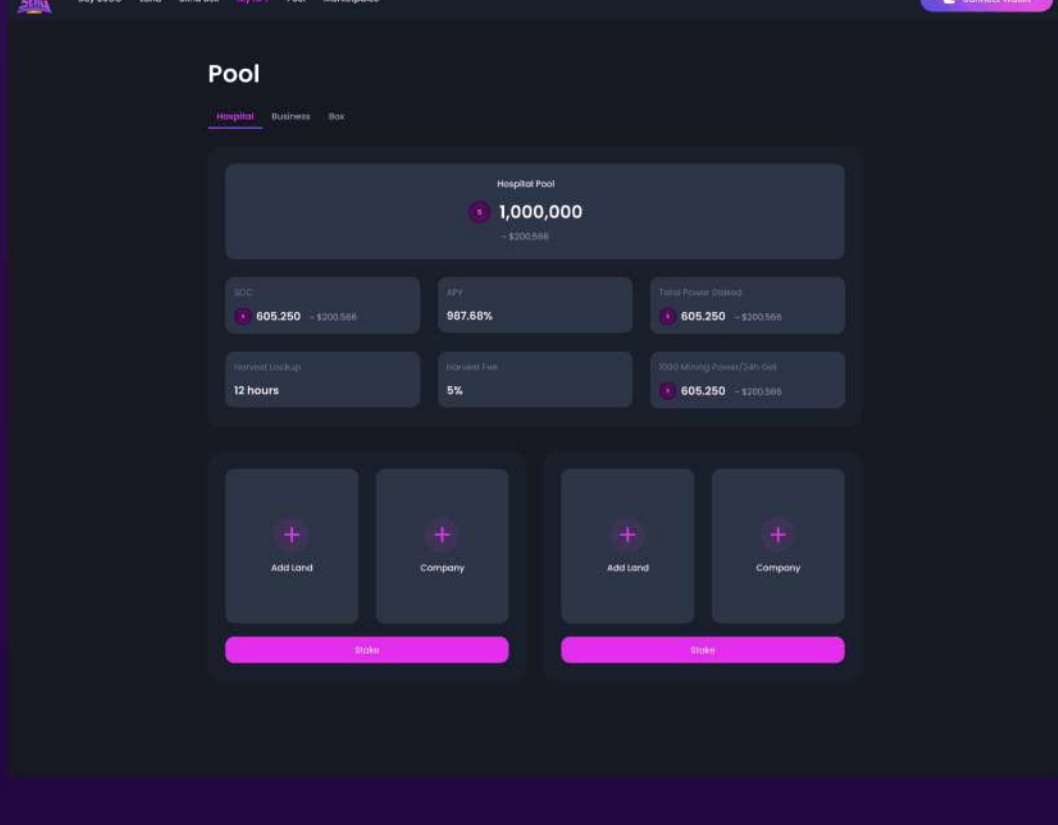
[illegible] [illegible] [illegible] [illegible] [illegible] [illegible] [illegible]

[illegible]

Pool

Hospital Business Box

Hospital Pool

1,000,000

~ $200,566

SCC

605.250 ~ $200,566

APY

987.68%

Total Power Staked

605.250 ~ $200,566

Harvest Lockup

12 hours

Harvest Fee

5%

1000 Mining Power/24h Get

605.250 ~ $200,566

Add Land

Company

Stake

Add Land

Company

Stake